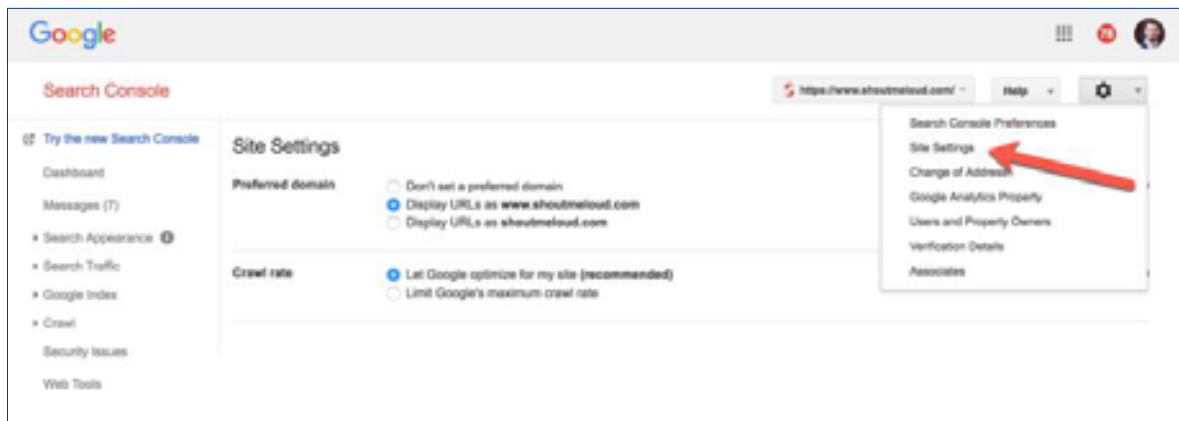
Google

Search Console

https://www.shoutmeloud.com/

Help

Try the new Search Console

Dashboard

Messages (7)

Search Appearance

Search Traffic

Google Index

Crawl

Security Issues

Web Tools

Site Settings

Preferred domain

Don't set a preferred domain

Display URLs as **www.shoutmeloud.com**

Display URLs as **shoutmeloud.com**

Crawl rate

Let Google optimize for my site **(recommended)**

Limit Google's maximum crawl rate

Search Console Preferences

Site Settings

Change of Address

Google Analytics Property

Users and Property Owners

Verification Details

Associates